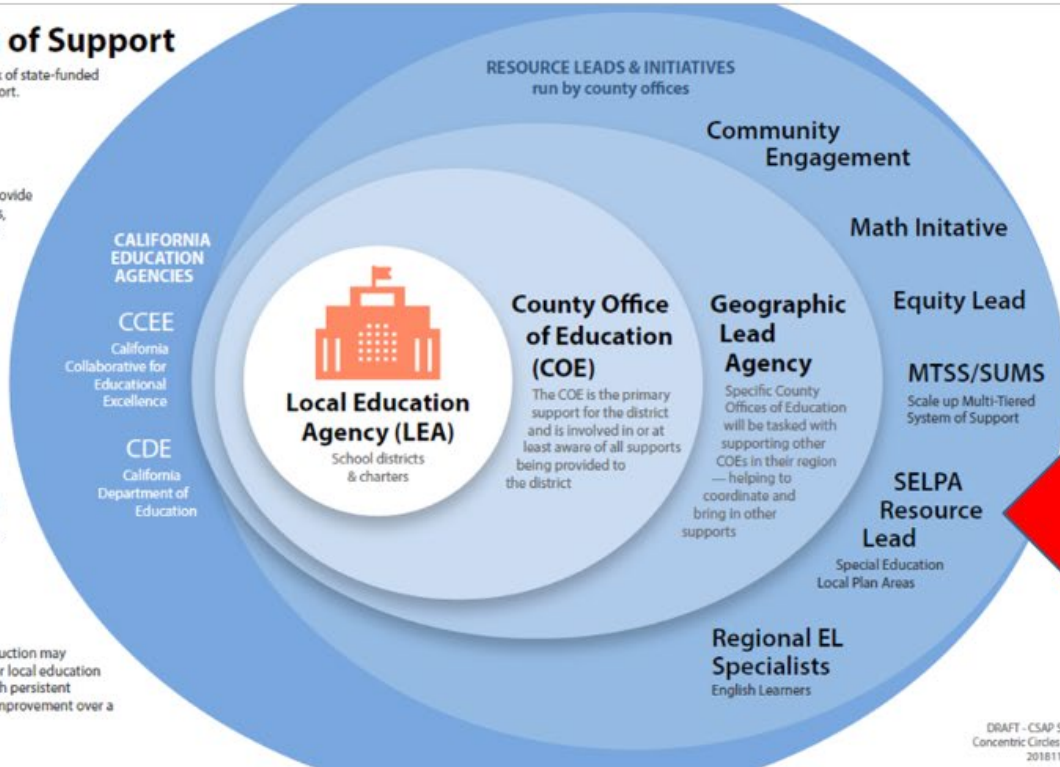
of Support

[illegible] of state-funded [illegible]ort.

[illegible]ovide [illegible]

CALIFORNIA EDUCATION AGENCIES

CCEE
California Collaborative for Educational Excellence

CDE
California Department of Education

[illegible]uction may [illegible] local education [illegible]h persistent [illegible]nprovement over a

RESOURCE LEADS & INITIATIVES
run by county offices

Local Education Agency (LEA)
School districts & charters

County Office of Education (COE)
The COE is the primary support for the district and is involved in or at least aware of all supports being provided to the district

Geographic Lead Agency
Specific County Offices of Education will be tasked with supporting other COEs in their region — helping to coordinate and bring in other supports

Community Engagement

Math Initative

Equity Lead

MTSS/SUMS
Scale up Multi-Tiered System of Support

SELPA Resource Lead
Special Education Local Plan Areas

Regional EL Specialists
English Learners

DRAFT - CSAP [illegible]
Concentric Circles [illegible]
2018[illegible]